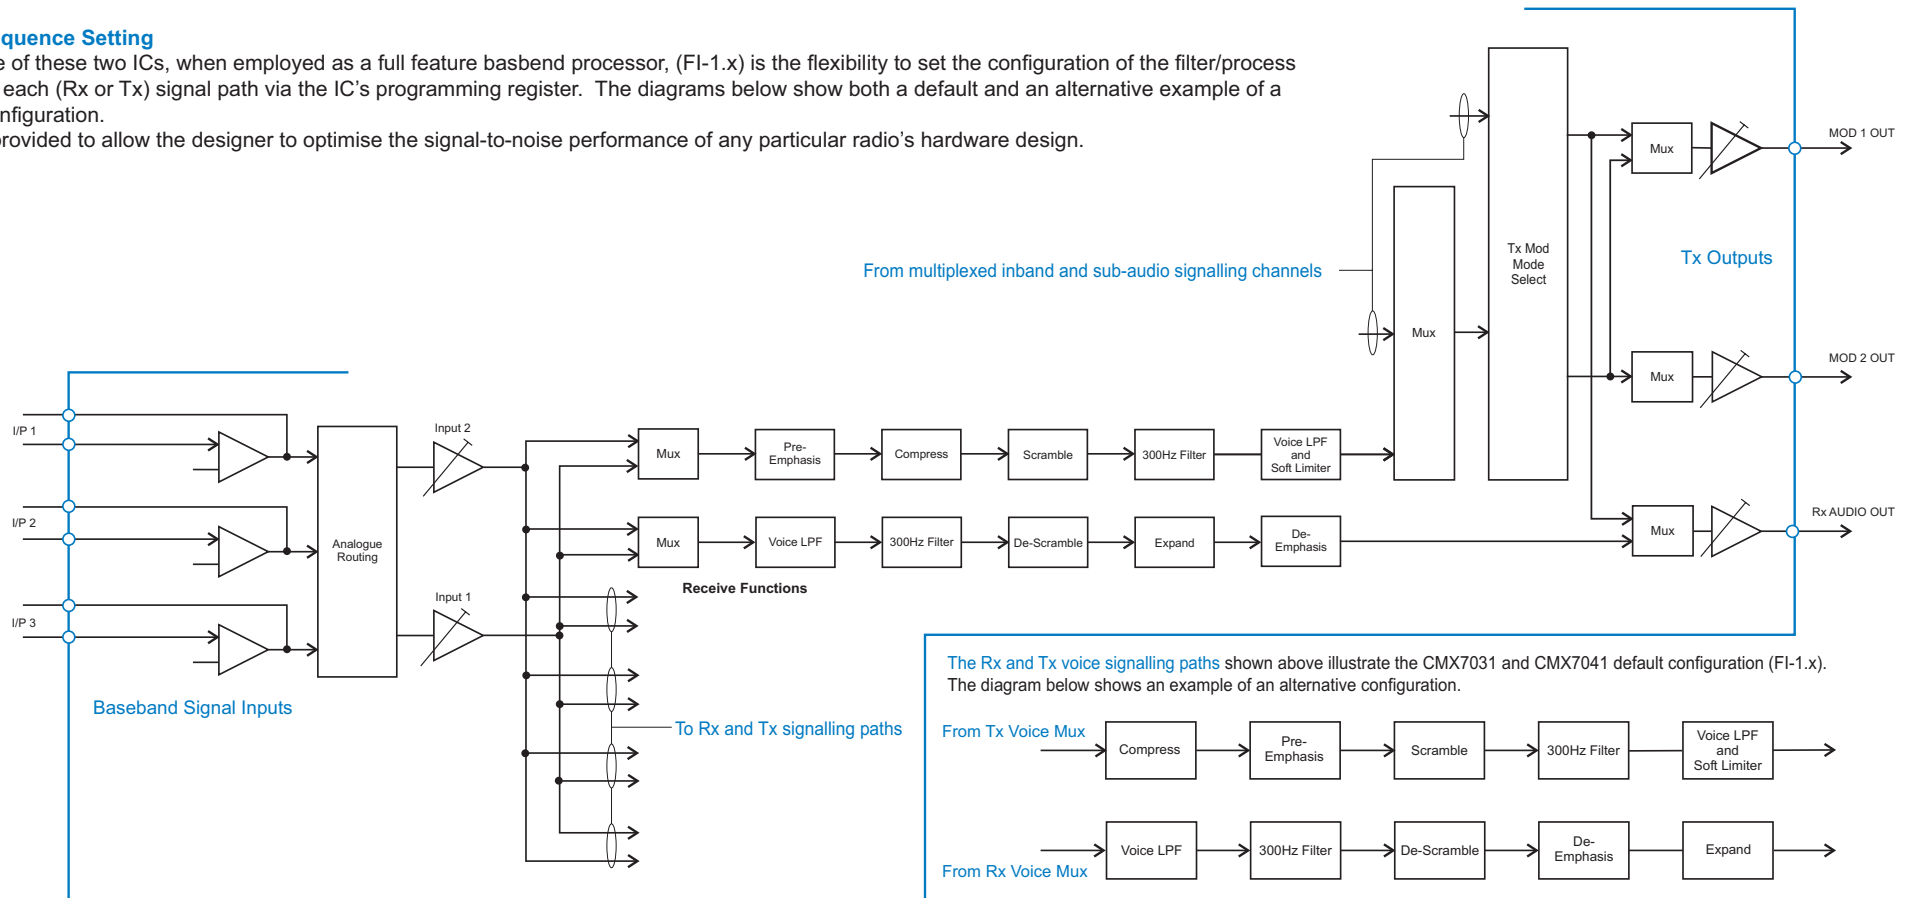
quence Setting
e of these two ICs, when employed as a full feature basbend processor, (FI-1.x) is the flexibility to set the configuration of the filter/process each (Rx or Tx) signal path via the IC's programming register. The diagrams below show both a default and an alternative example of a nfiguration.
rovided to allow the designer to optimise the signal-to-noise performance of any particular radio's hardware design.

From multiplexed inband and sub-audio signalling channels

Tx Mod Mode Select

Mux

Mux

MOD 1 OUT

Tx Outputs

Mux

MOD 2 OUT

Mux

Rx AUDIO OUT

I/P 1

I/P 2

I/P 3

Analogue Routing

Input 2

Input 1

Mux

Pre-Emphasis

Compress

Scramble

300Hz Filter

Voice LPF and Soft Limiter

Mux

Voice LPF

300Hz Filter

De-Scramble

Expand

De-Emphasis

Receive Functions

Baseband Signal Inputs

To Rx and Tx signalling paths

The Rx and Tx voice signalling paths shown above illustrate the CMX7031 and CMX7041 default configuration (FI-1.x).
The diagram below shows an example of an alternative configuration.

From Tx Voice Mux

Compress

Pre-Emphasis

Scramble

300Hz Filter

Voice LPF and Soft Limiter

Voice LPF

300Hz Filter

De-Scramble

De-Emphasis

Expand

From Rx Voice Mux